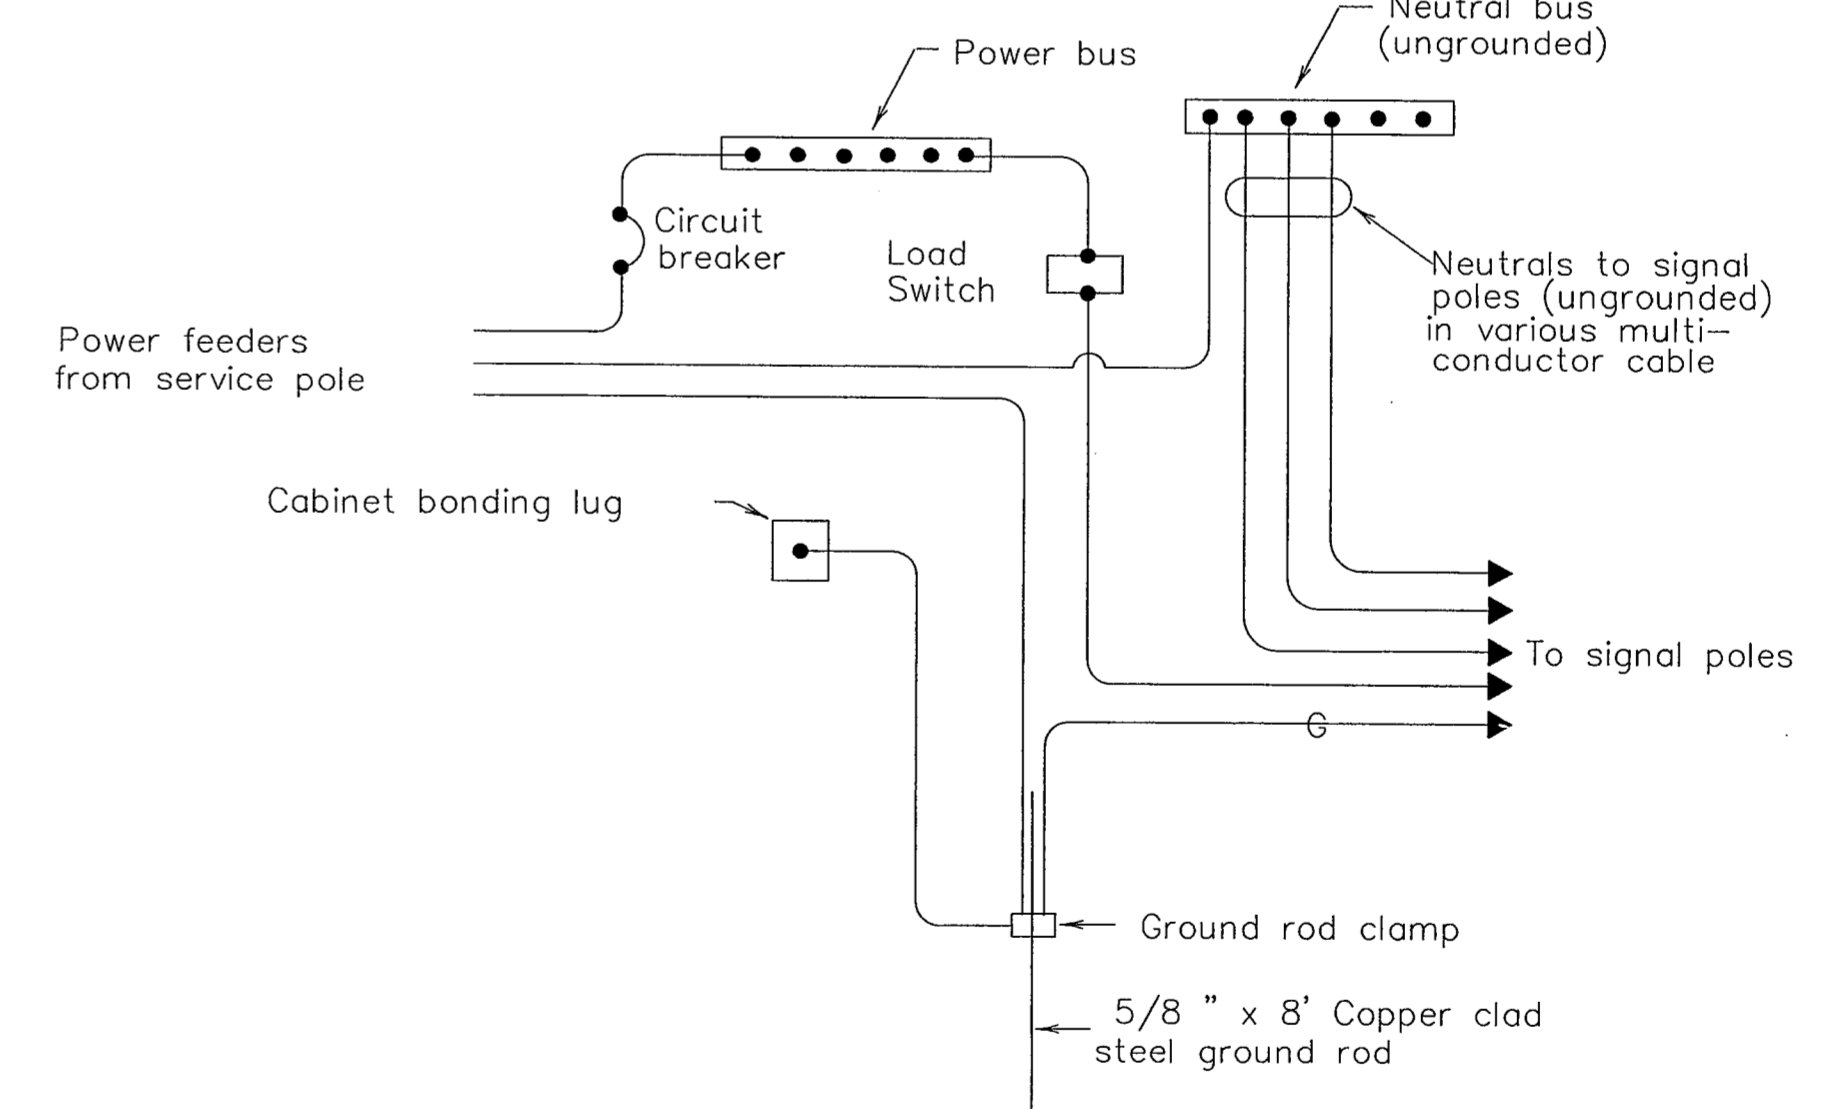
Neutral bus
(ungrounded)

Power bus

Circuit
breaker

Load
Switch

Neutrals to signal poles (ungrounded) in various multi-conductor cable

Power feeders
from service pole

Cabinet bonding lug

To signal poles

G

Ground rod clamp

5/8 " x 8' Copper clad
steel ground rod